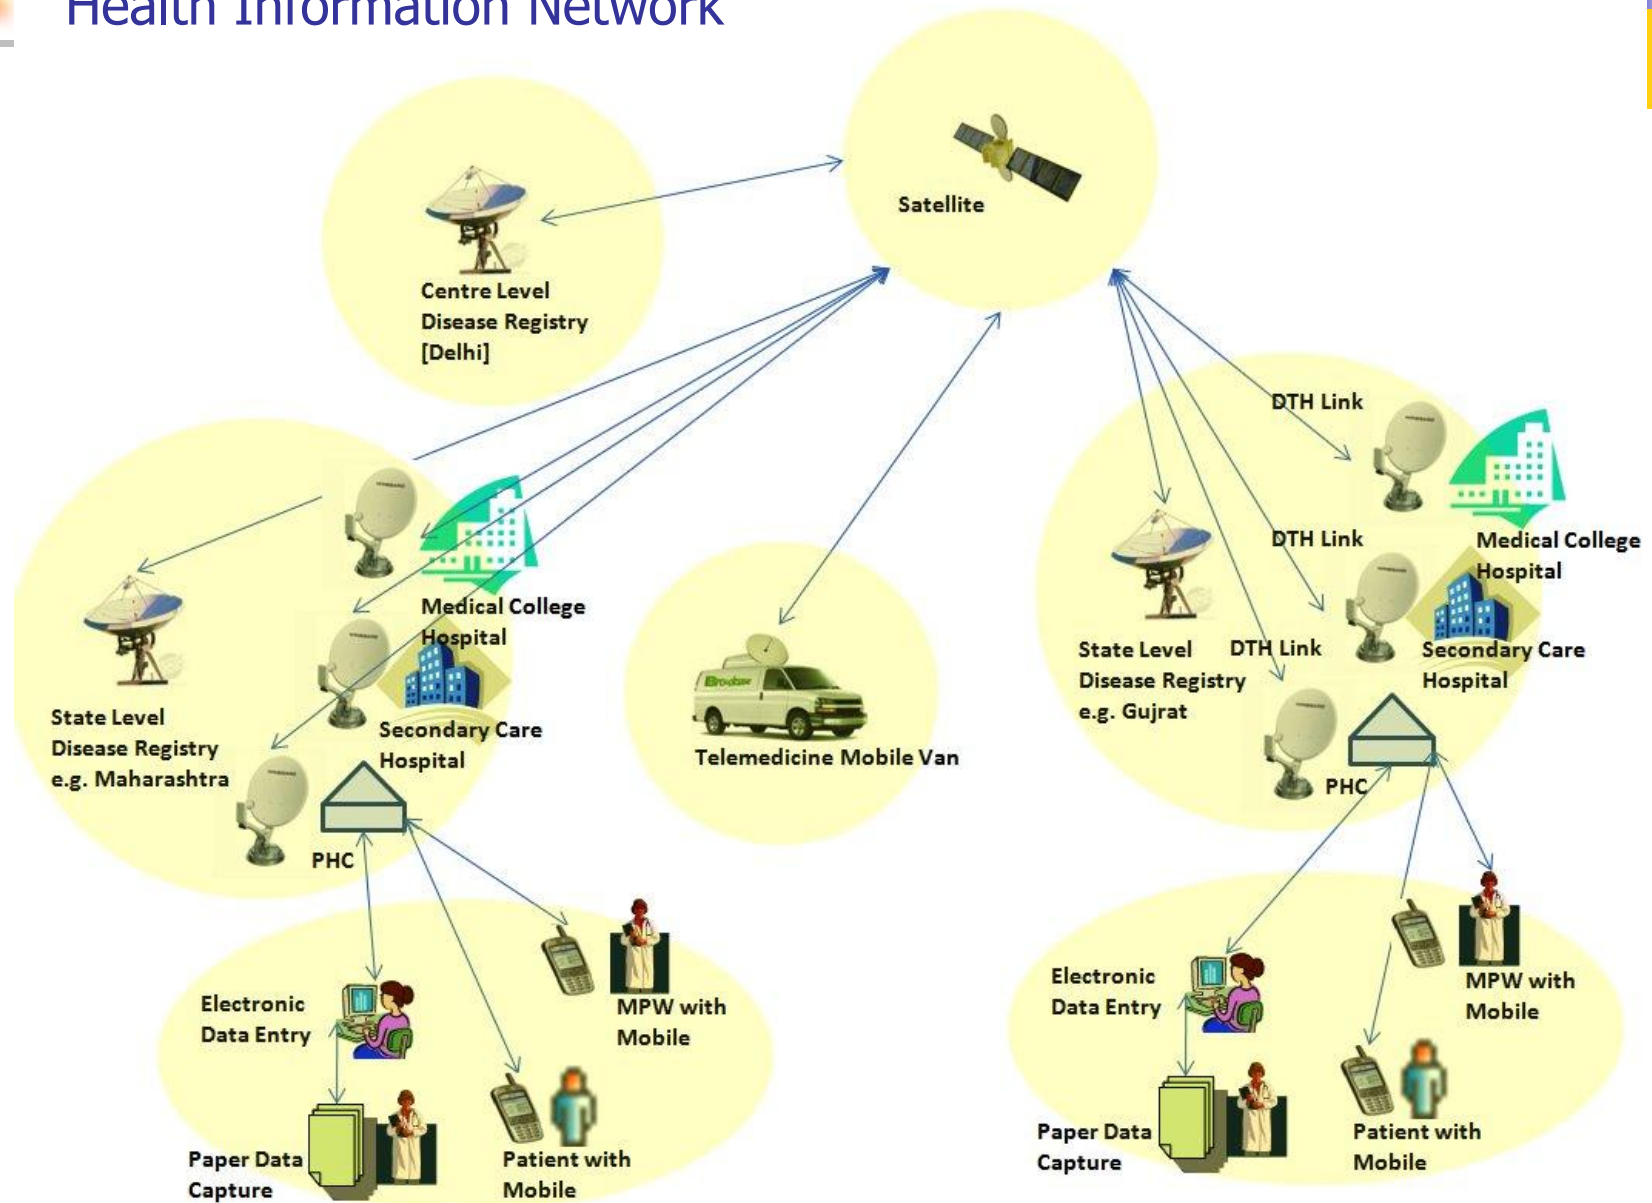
Health Information Network

Satellite

Centre Level Disease Registry [Delhi]

State Level Disease Registry e.g. Maharashtra

Medical College Hospital

Secondary Care Hospital

PHC

Telemedicine Mobile Van

DTH Link

DTH Link

DTH Link

State Level Disease Registry e.g. Gujrat

Medical College Hospital

Secondary Care Hospital

PHC

Electronic Data Entry

MPW with Mobile

Paper Data Capture

Patient with Mobile

Electronic Data Entry

MPW with Mobile

Paper Data Capture

Patient with Mobile